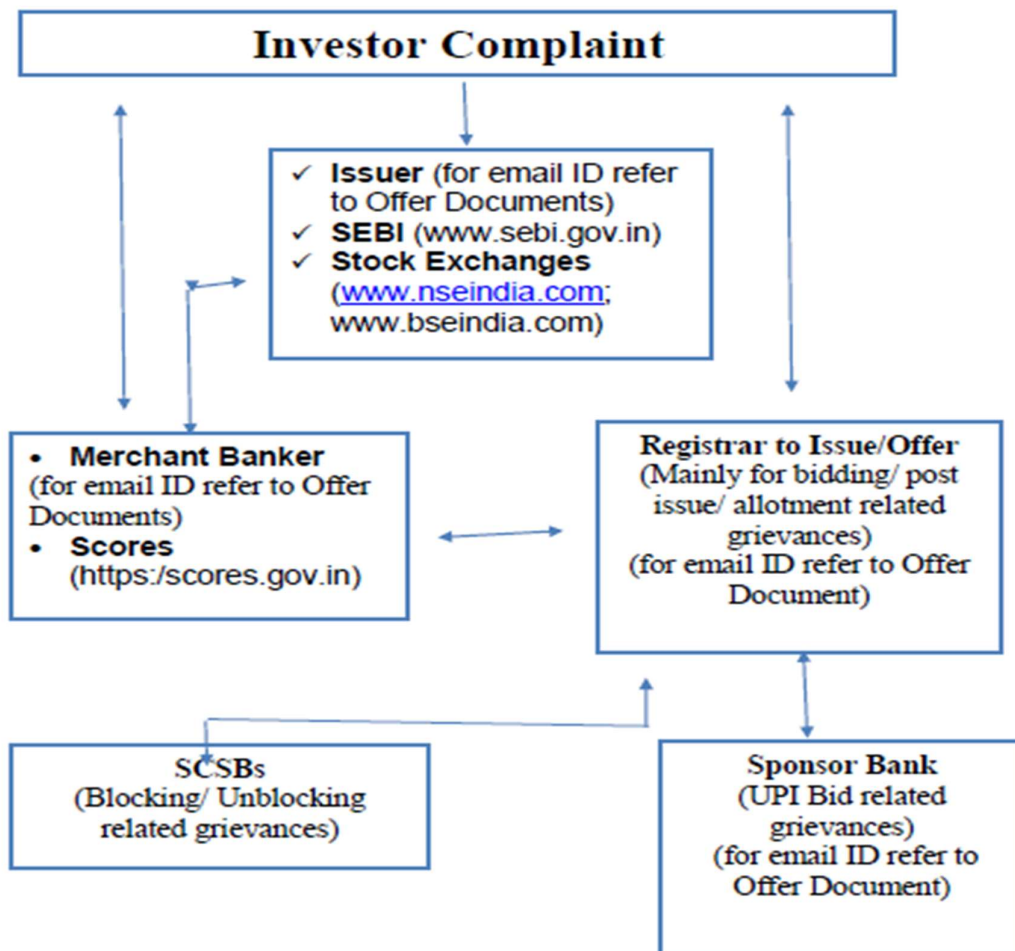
Investor Complaint

✓ **Issuer** (for email ID refer to Offer Documents)
✓ **SEBI** (www.sebi.gov.in)
✓ **Stock Exchanges** (www.nseindia.com; www.bseindia.com)

• **Merchant Banker** (for email ID refer to Offer Documents)
• **Scores** (https:/scores.gov.in)

**Registrar to Issue/Offer**
(Mainly for bidding/ post issue/ allotment related grievances)
(for email ID refer to Offer Document)

**SCSBs**
(Blocking/ Unblocking related grievances)

**Sponsor Bank**
(UPI Bid related grievances)
(for email ID refer to Offer Document)